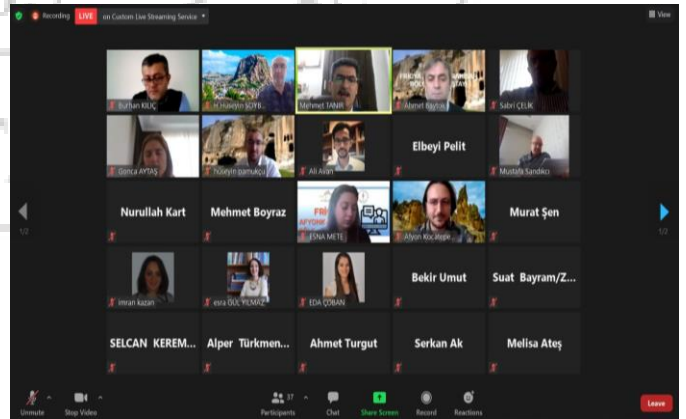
Recording LIVE on Custom Live Streaming Service

View

Burhan KILIÇ
Hüseyin ŞOYB...
Mehmet TANRI
Ahmet Baytok
Sabri ÇELİK

Gonca AYTAŞ
hüseyin pamukçu
Ali Avan
Elbeyi Pelit
Mustafa Sandıkcı

Nurullah Kart
Mehmet Boyraz
ESNA METE
Afyon Kocatepe
Murat Şen

imran kazan
esra GÜL YILMAZ
EDA ÇOBAN
Bekir Umut
Suat Bayram/Z...

SELCAN KEREM...
Alper Türkmen...
Ahmet Turgut
Serkan Ak
Melisa Ateş

1/2
1/2

Unmute
Stop Video
Participants 37
Chat
Share Screen
Record
Reactions
Leave